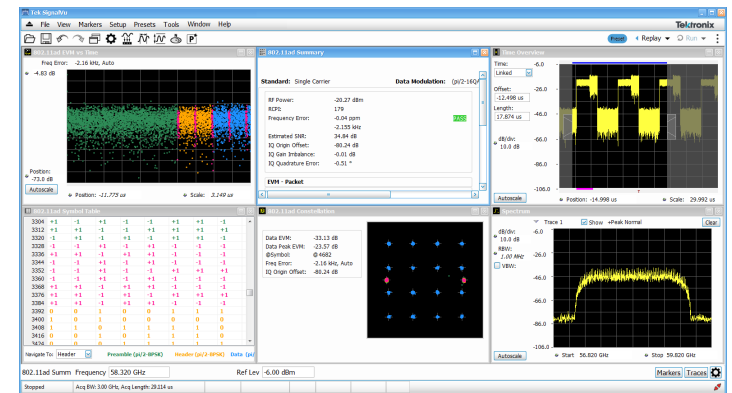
Tek SignalVu

File View Markers Setup Presets Tools Window Help

Tektronix

Preset Replay Run

802.11ad EVM vs Time

Freq Error: -2.16 kHz, Auto

-4.83 dB

Position: -73.0 dB

Autoscale

Position: -11.775 us

Scale: 3.149 us

802.11ad Summary

Standard: Single Carrier

Data Modulation: (pi/2-16Q

RF Power: -20.27 dBm
RCPS: 179
Frequency Error: -0.04 ppm
-2.155 kHz
Estimated SNR: 34.84 dB
IQ Origin Offset: -80.24 dB
IQ Gain Imbalance: -0.01 dB
IQ Quadrature Error: -0.51 °

EVM - Packet

Time Overview

Time: Linked

Offset: -12.498 us

Length: 17.238 us

dB/div: 10.0 dB

-6.0
-26.0
-46.0
-66.0
-86.0
-106.0

Autoscale

Position: -14.998 us

Scale: 29.992 us

802.11ad Symbol Table

| 3304 | +1 | -1 | +1 | -1 | -1 | +1 | -1 | +1 |
|---|---|---|---|---|---|---|---|---|
| 3312 | +1 | +1 | -1 | +1 | -1 | +1 | +1 | +1 |
| 3320 | -1 | +1 | -1 | +1 | +1 | +1 | -1 | -1 |
| 3328 | -1 | -1 | +1 | -1 | +1 | -1 | +1 | -1 |
| 3336 | +1 | +1 | -1 | +1 | -1 | -1 | -1 | -1 |
| 3344 | -1 | -1 | +1 | +1 | -1 | +1 | +1 | -1 |
| 3352 | -1 | +1 | -1 | -1 | +1 | +1 | +1 | +1 |
| 3360 | -1 | -1 | +1 | +1 | -1 | -1 | +1 | -1 |
| 3368 | +1 | +1 | +1 | -1 | +1 | +1 | -1 | +1 |
| 3376 | +1 | +1 | -1 | +1 | -1 | +1 | -1 | +1 |
| 3384 | +1 | +1 | -1 | +1 | -1 | +1 | -1 | -1 |
| 3392 | 0 | 0 | 1 | 0 | 0 | 1 | 0 | 1 |
| 3400 | 1 | 0 | 0 | 0 | 1 | 0 | 0 | 1 |
| 3408 | 1 | 1 | 0 | 1 | 1 | 1 | 0 | 1 |
| 3416 | 0 | 0 | 1 | 1 | 0 | 1 | 0 | 1 |
| 3424 | 0 | 0 | 1 | 0 | 1 | 0 | 1 | 0 |

Navigate To: Header

Preamble (pi/2-BPSK)

Header (pi/2-BPSK)

Data (pi/

802.11ad Constellation

Data EVM: -33.13 dB
Data Peak EVM: -23.57 dB
@Symbol: # 4682
Freq Error: -2.16 kHz, Auto
IQ Origin Offset: -80.24 dB

Spectrum

Trace 1 Show +Peak Normal Clear

dB/div: 10.0 dB

RBW: 1.00 MHz

VBW:

-6.0
-26.0
-46.0
-66.0
-86.0
-106.0

Autoscale

Start 56.820 GHz

Stop 59.820 GHz

802.11ad Summ Frequency 58.320 GHz

Ref Lev -6.00 dBm

Markers Traces

Stopped

Acq BW: 3.00 GHz, Acq Length: 29.114 us